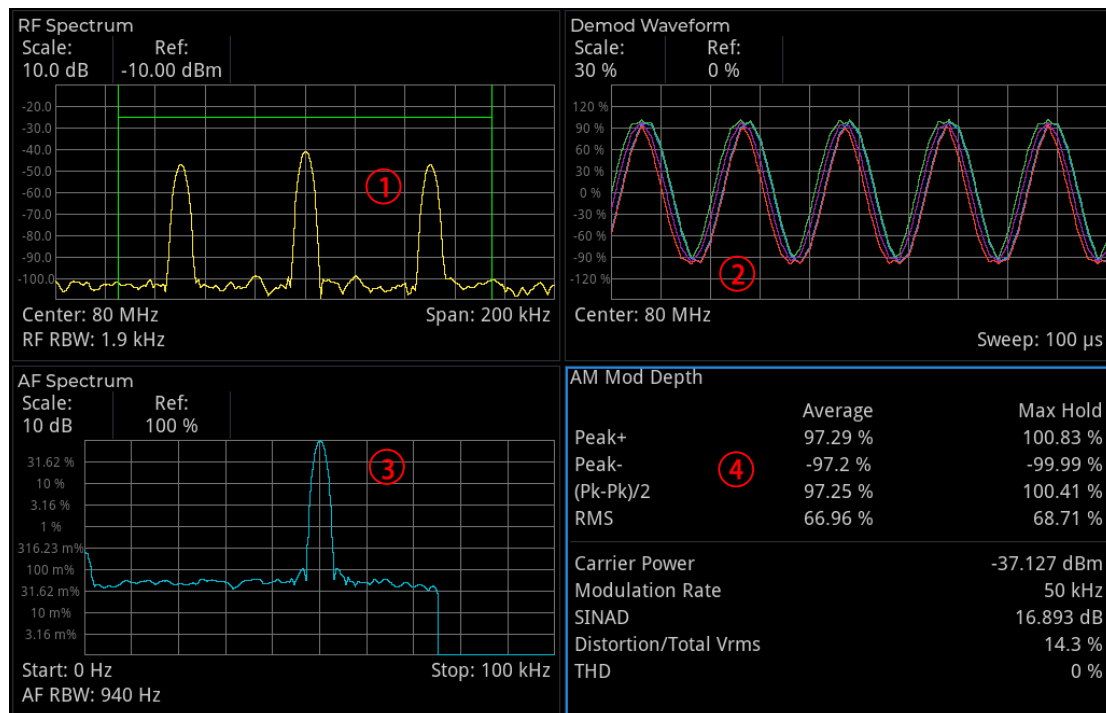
RF Spectrum
Scale: 10.0 dB
Ref: -10.00 dBm

-20.0
-30.0
-40.0
-50.0
-60.0
-70.0
-80.0
-90.0
-100.0

1

Center: 80 MHz
Span: 200 kHz
RF RBW: 1.9 kHz

Demod Waveform
Scale: 30 %
Ref: 0 %

120 %
90 %
60 %
30 %
0 %
-30 %
-60 %
-90 %
-120 %

2

Center: 80 MHz
Sweep: 100 μs

AF Spectrum
Scale: 10 dB
Ref: 100 %

31.62 %
10 %
3.16 %
1 %
316.23 m%
100 m%
31.62 m%
10 m%
3.16 m%

3

Start: 0 Hz
Stop: 100 kHz
AF RBW: 940 Hz

AM Mod Depth

4

| | Average | Max Hold |
|---|---|---|
| Peak+ | 97.29 % | 100.83 % |
| Peak- | -97.2 % | -99.99 % |
| (Pk-Pk)/2 | 97.25 % | 100.41 % |
| RMS | 66.96 % | 68.71 % |

| | |
|---|---|
| Carrier Power | -37.127 dBm |
| Modulation Rate | 50 kHz |
| SINAD | 16.893 dB |
| Distortion/Total Vrms | 14.3 % |
| THD | 0 % |